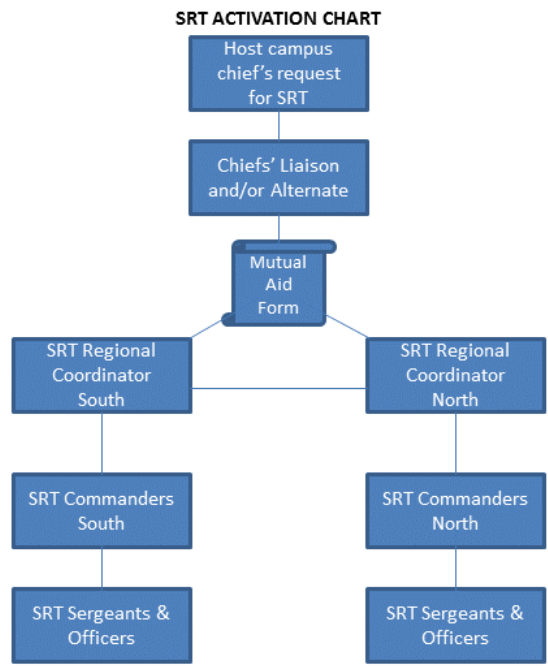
SRT ACTIVATION CHART

Host campus chief's request for SRT

Chiefs' Liaison and/or Alternate

Mutual Aid Form

SRT Regional Coordinator South

SRT Regional Coordinator North

SRT Commanders South

SRT Commanders North

SRT Sergeants & Officers

SRT Sergeants & Officers